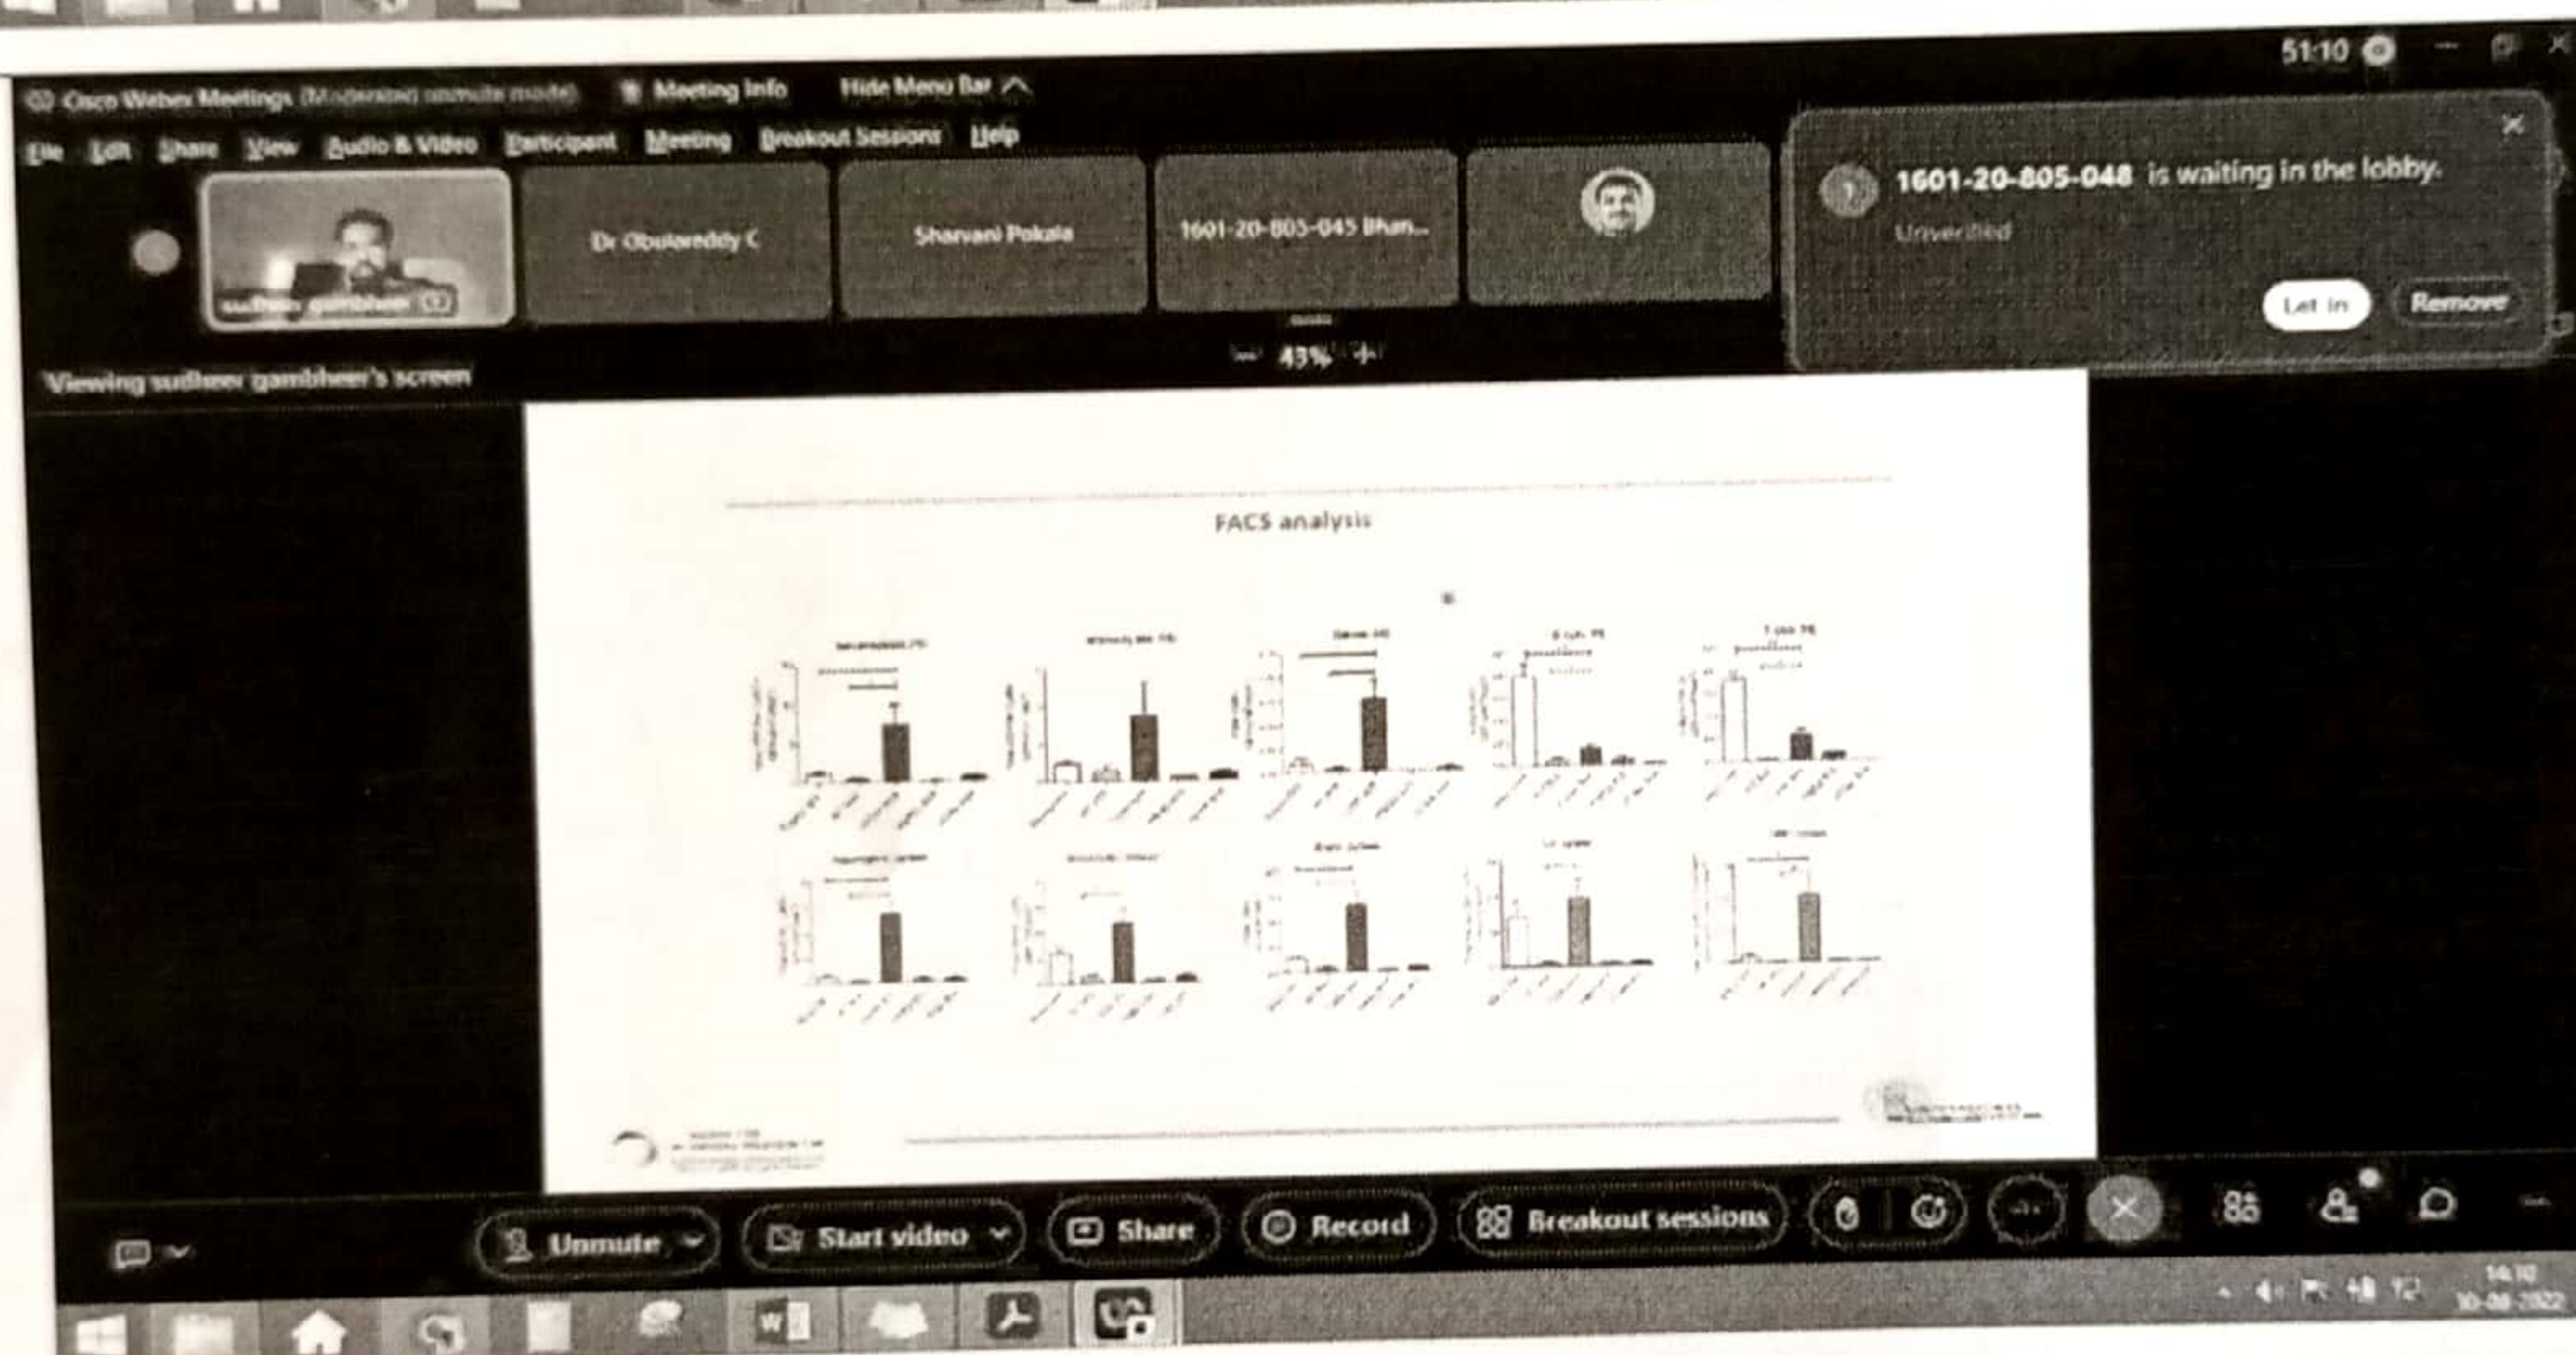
51:10

Cisco Webex Meetings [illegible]   Meeting Info   Hide Menu Bar

File   Edit   Share   View   Audio & Video   Participant   Meeting   Breakout Sessions   Help

sudheer gambheer

Dr Obulareddy C

Sharvani Pokala

1601-20-805-045 Bhan...

1601-20-805-048 is waiting in the lobby.

Unverified

Let in   Remove

43%

Viewing sudheer gambheer's screen

FACS analysis

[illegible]

Unmute   Start video   Share   Record   Breakout sessions

14:10
10-08-2022